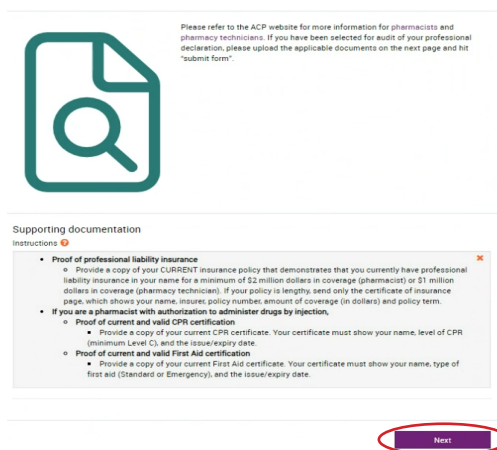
Please refer to the ACP website for more information for pharmacists and pharmacy technicians. If you have been selected for audit of your professional declaration, please upload the applicable documents on the next page and hit "submit form".

Supporting documentation

Instructions

- Proof of professional liability insurance
  - Provide a copy of your CURRENT insurance policy that demonstrates that you currently have professional liability insurance in your name for a minimum of $2 million dollars in coverage (pharmacist) or $1 million dollars in coverage (pharmacy technician). If your policy is lengthy, send only the certificate of insurance page, which shows your name, insurer, policy number, amount of coverage (in dollars) and policy term.
- If you are a pharmacist with authorization to administer drugs by injection,
  - Proof of current and valid CPR certification
    - Provide a copy of your current CPR certificate. Your certificate must show your name, level of CPR (minimum Level C), and the issue/expiry date.
  - Proof of current and valid First Aid certification
    - Provide a copy of your current First Aid certificate. Your certificate must show your name, type of first aid (Standard or Emergency), and the issue/expiry date.

Next